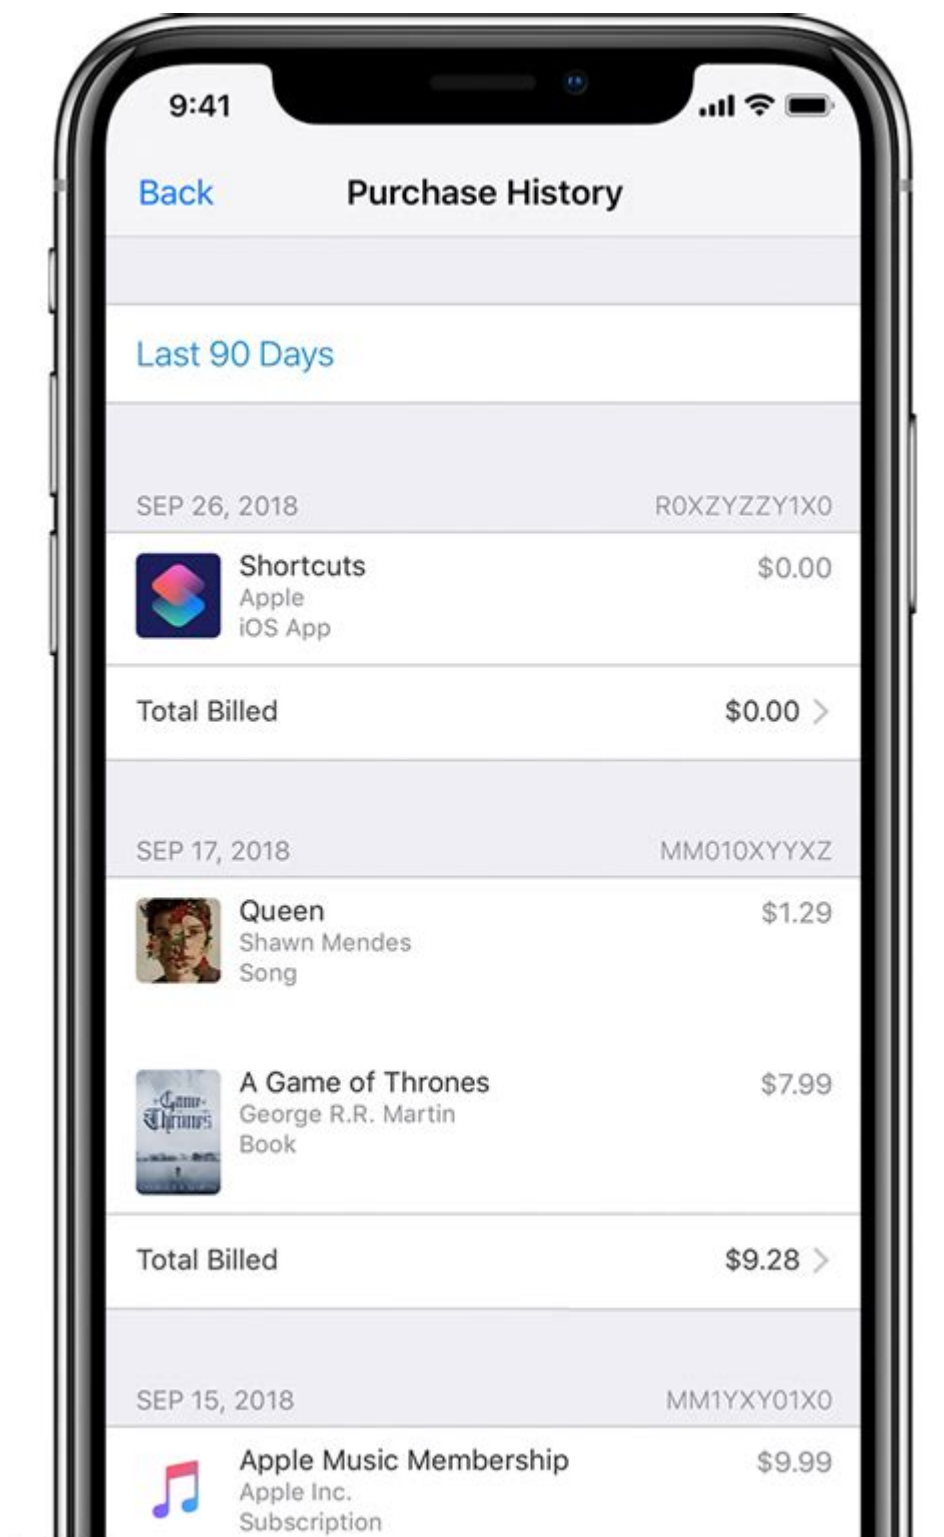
9:41

Back Purchase History

Last 90 Days

SEP 26, 2018 R0XZYZZY1X0

Shortcuts
Apple
iOS App
$0.00

Total Billed $0.00

SEP 17, 2018 MM010XYYXZ

Queen
Shawn Mendes
Song
$1.29

A Game of Thrones
George R.R. Martin
Book
$7.99

Game of Thrones

Total Billed $9.28

SEP 15, 2018 MM1YXY01X0

Apple Music Membership
Apple Inc.
Subscription
$9.99